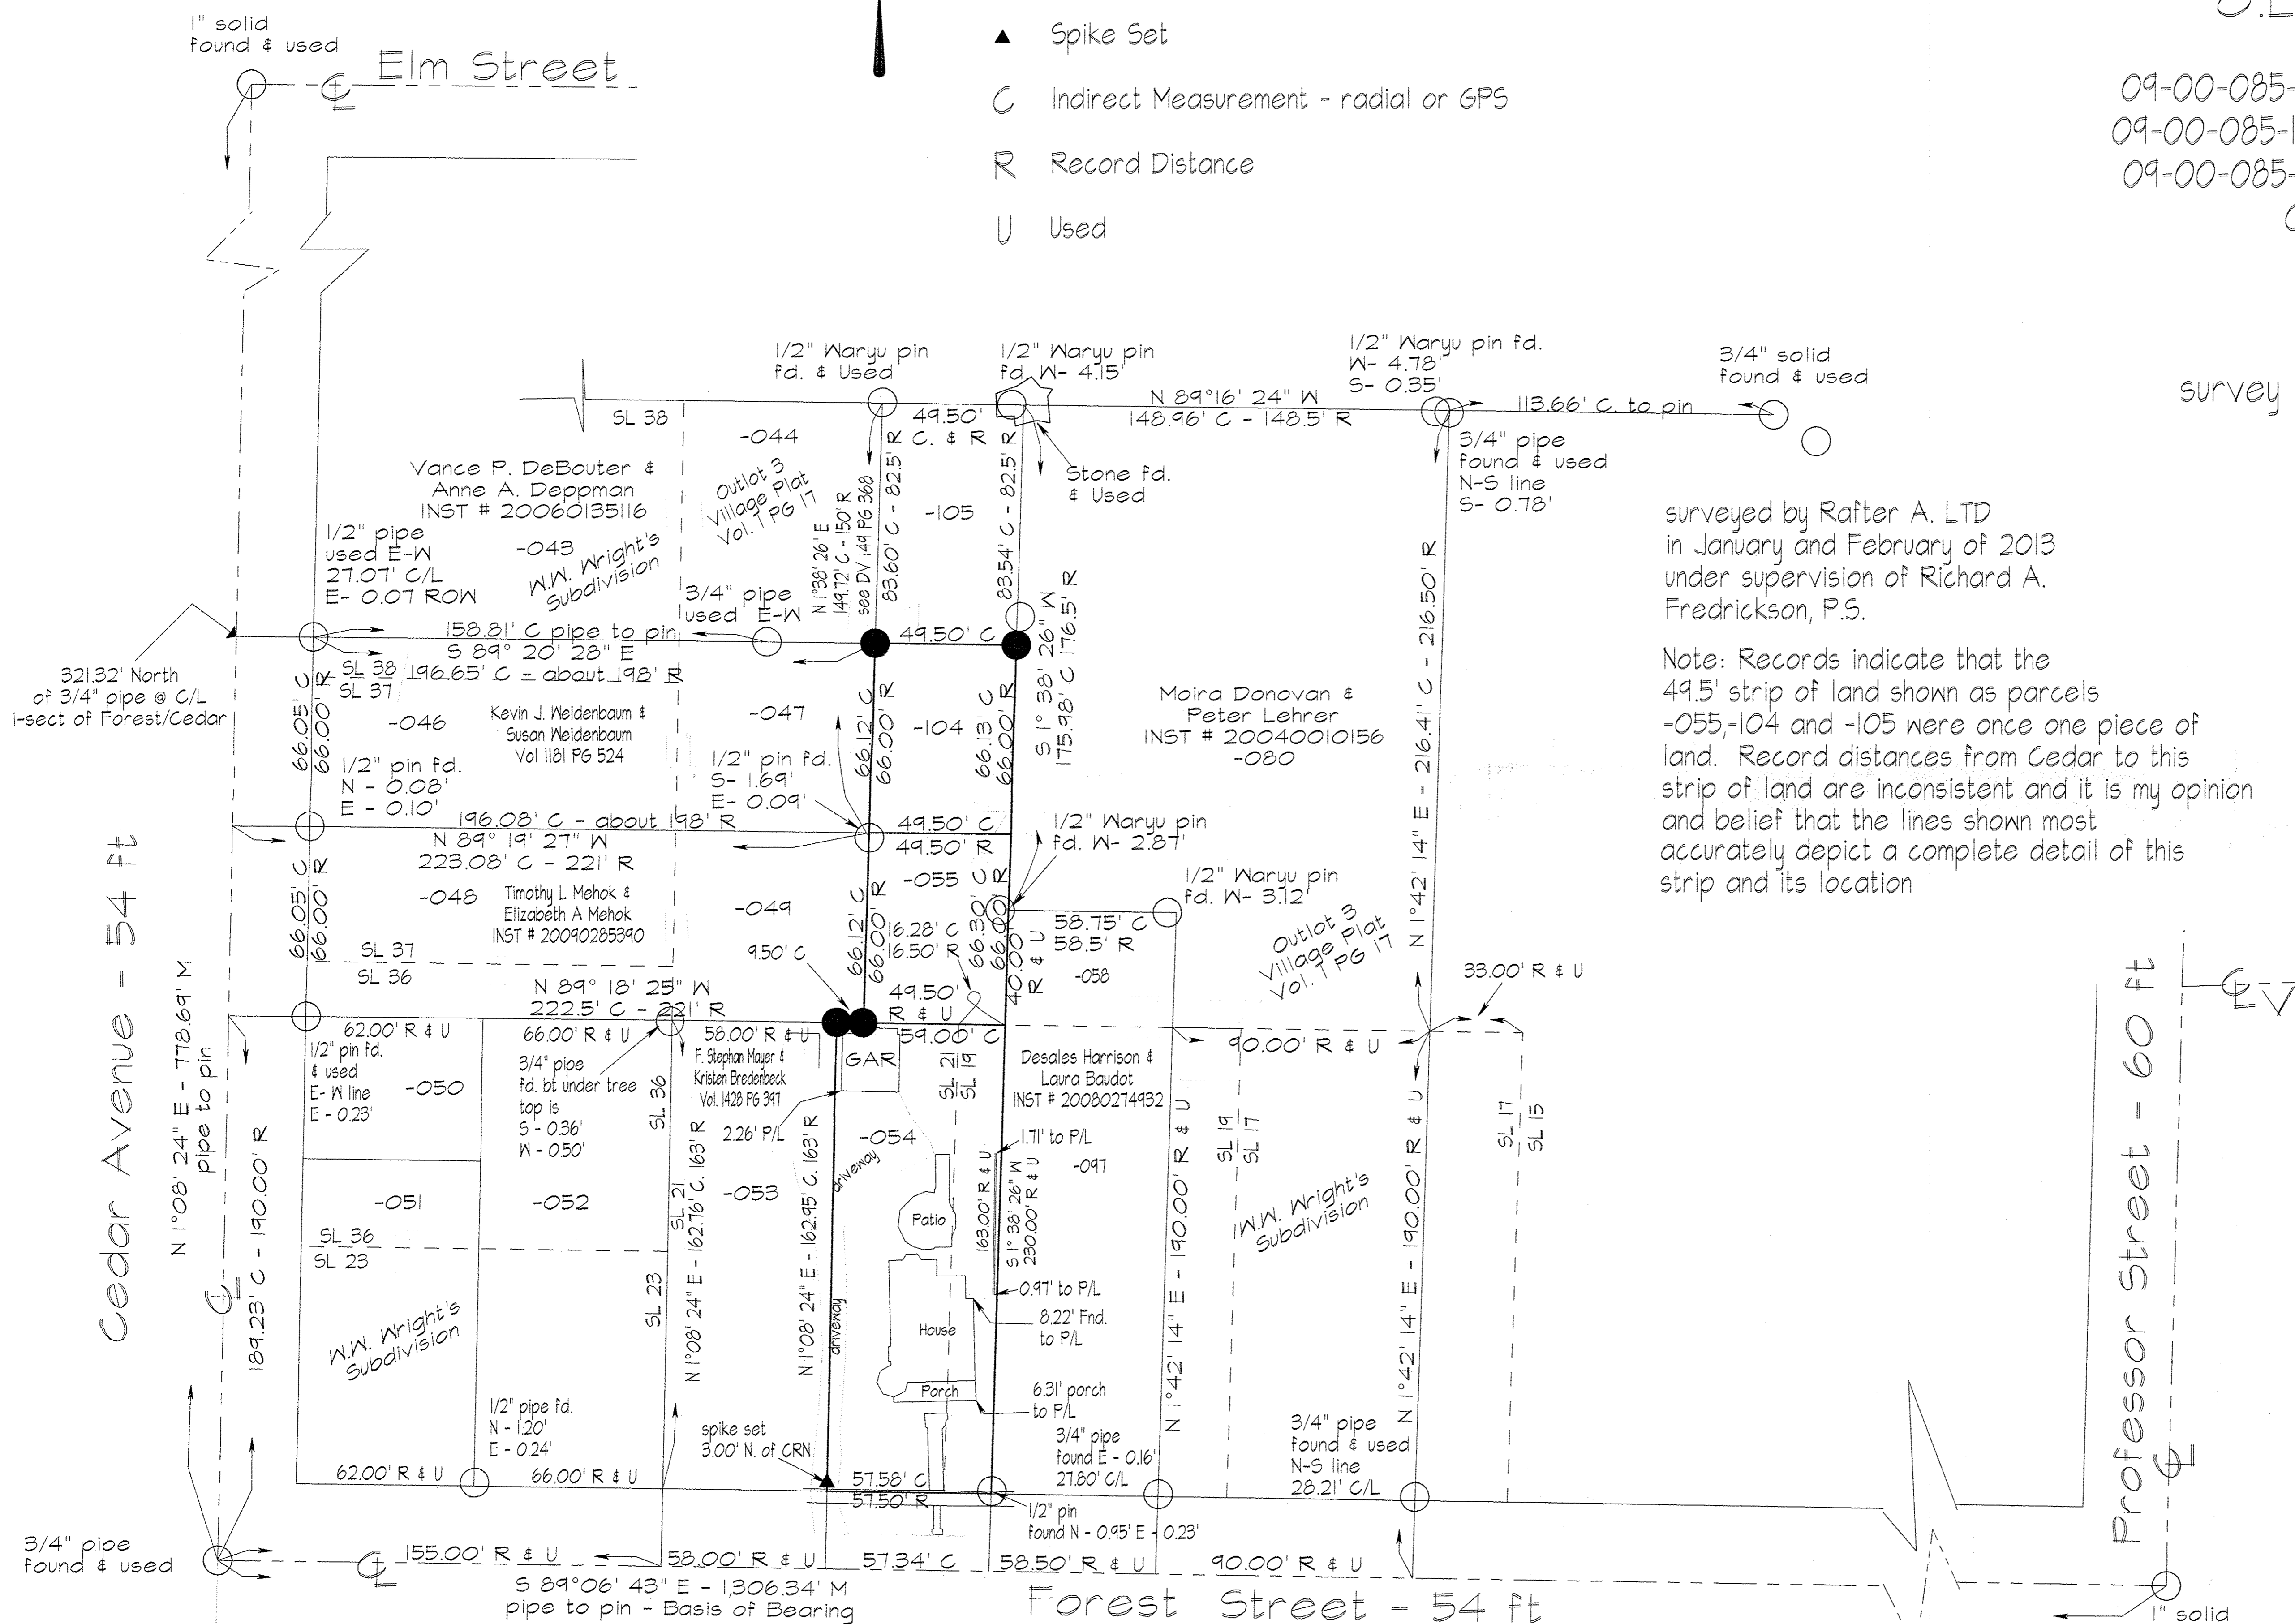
1" solid found & used

Elm Street

▲ Spike Set

C Indirect Measurement - radial or GPS

R Record Distance

U Used

09-00-085-
09-00-085-
09-00-085-

survey

1/2" Waryu pin fd. & Used

1/2" Waryu pin fd. W- 4.15'

1/2" Waryu pin fd. W- 4.78' S- 0.35'

3/4" solid found & used

N 89°16' 24" W 148.96' C - 148.5' R

113.66' C. to pin

SL 38

-044

49.50' C. & R

Stone fd. & Used

3/4" pipe found & used N-S line S- 0.78'

Vance P. DeBouter & Anne A. Deppman INST # 20060135116

Outlot 3 Village Plat Vol. 1 PG 17

-105

83.60' C - 82.5' R

83.54' C - 82.5' R

N 1°38' 26" E 149.72' C - 150' R see DV 149 PG 368

surveyed by Rafter A. LTD in January and February of 2013 under supervision of Richard A. Fredrickson, P.S.

1/2" pipe used E-W 27.07' C/L E- 0.07 ROW

-043

W.W. Wright's Subdivision

3/4" pipe used E-W

Note: Records indicate that the 49.5' strip of land shown as parcels -055,-104 and -105 were once one piece of land. Record distances from Cedar to this strip of land are inconsistent and it is my opinion and belief that the lines shown most accurately depict a complete detail of this strip and its location

158.81' C pipe to pin

49.50' C

S 1° 38' 26" W 175.98' C 176.5' R

321.32' North of 3/4" pipe @ C/L i-sect of Forest/Cedar

S 89° 20' 28" E 196.65' C = about 198' R

SL 38 SL 37

-046

Kevin J. Weidenbaum & Susan Weidenbaum Vol 1181 PG 524

-047

-104

Moira Donovan & Peter Lehrer INST # 20040010156 -080

N 1°42' 14" E - 216.41' C - 216.50' R

66.05' C 66.00' R

1/2" pin fd. N - 0.08' E - 0.10'

1/2" pin fd. S- 1.69' E- 0.09'

66.12' C 66.00' R

66.13' C 66.00' R

196.08' C - about 198' R

N 89° 19' 27" W 223.08' C - 221' R

49.50' C 49.50' R

1/2" Waryu pin fd. W- 2.87'

-055

C R

1/2" Waryu pin fd. W- 3.12'

Cedar Avenue - 54 ft

N 1°08' 24" E - 778.69' M pipe to pin

-048

Timothy L Mehok & Elizabeth A Mehok INST # 20090285390

-049

16.28' C 16.50' R

58.75' C 58.5' R

Outlot 3 Village Plat Vol. 1 PG 17

66.05' C 66.00' R

SL 37 SL 36

9.50' C

66.12' C 66.00' R

66.30' C 66.00' R

40.00' R & U

-058

33.00' R & U

N 89° 18' 25" W 222.5' C - 221' R

49.50' R & U

62.00' R & U

66.00' R & U

58.00' R & U

59.00' C

90.00' R & U

Professor Street - 60 ft

1/2" pin fd. & used E- W line E - 0.23'

-050

3/4" pipe fd. bt under tree top is S - 0.36' W - 0.50'

SL 36

F. Stephan Mayer & Kristen Bredenbeck Vol. 1428 PG 397

GAR

SL 21 SL 19

Desales Harrison & Laura Baudot INST # 20080274932

SL 19 SL 17

SL 17 SL 15

2.26' P/L

-054

1.71' to P/L

-097

driveway

189.23' C - 190.00' R

-051

-052

-053

SL 21

N 1°08' 24" E - 162.76' C. 163' R

N 1°08' 24" E - 162.95' C. 163' R

Patio

163.00' R & U

S 1° 38' 26" W 230.00' R & U

N 1°42' 14" E - 190.00' R & U

W.W. Wright's Subdivision

N 1°42' 14" E - 190.00' R & U

SL 36 SL 23

SL 23

0.97' to P/L

8.22' Fnd. to P/L

House

W.W. Wright's Subdivision

driveway

Porch

6.31' porch to P/L

1/2" pipe fd. N - 1.20' E - 0.24'

spike set 3.00' N. of CRN

3/4" pipe found E - 0.16' 27.80' C/L

3/4" pipe found & used N-S line 28.21' C/L

62.00' R & U

66.00' R & U

57.58' C 57.50' R

1/2" pin found N - 0.95' E - 0.23'

3/4" pipe found & used

155.00' R & U

58.00' R & U

57.34' C

58.50' R & U

90.00' R & U

S 89°06' 43" E - 1,306.34' M pipe to pin - Basis of Bearing

Forest Street - 54 ft

1" solid